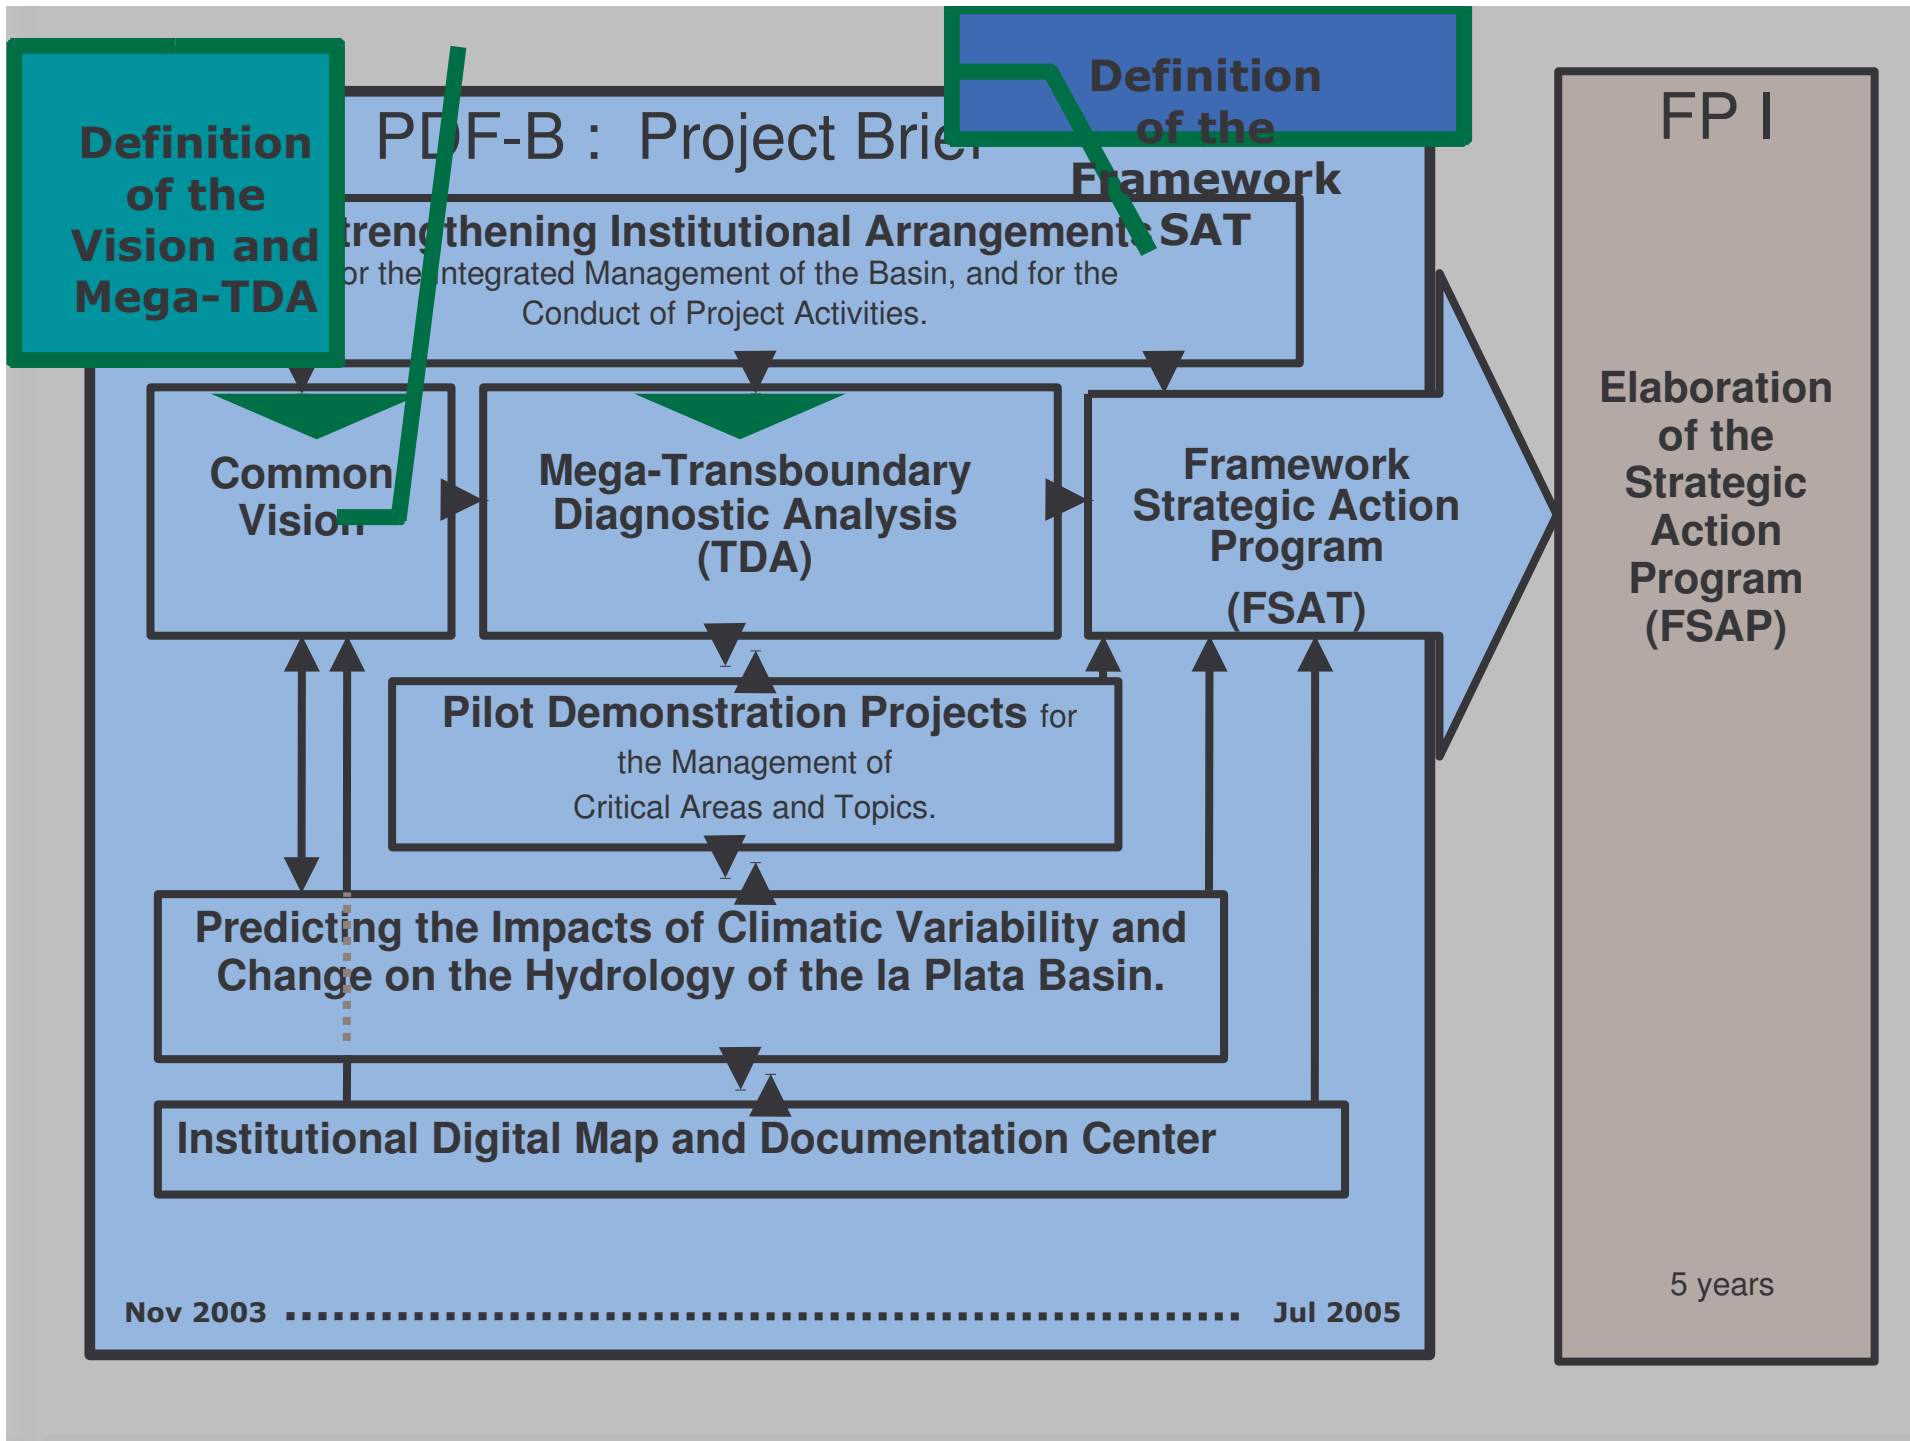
Definition of the Vision and Mega-TDA

PDF-B : Project Brief

Definition of the Framework SAT

Strengthening Institutional Arrangements for the Integrated Management of the Basin, and for the Conduct of Project Activities.

FP I

Common Vision

Mega-Transboundary Diagnostic Analysis (TDA)

Framework Strategic Action Program (FSAT)

Elaboration of the Strategic Action Program (FSAP)

Pilot Demonstration Projects for the Management of Critical Areas and Topics.

Predicting the Impacts of Climatic Variability and Change on the Hydrology of the la Plata Basin.

Institutional Digital Map and Documentation Center

5 years

Nov 2003 Jul 2005